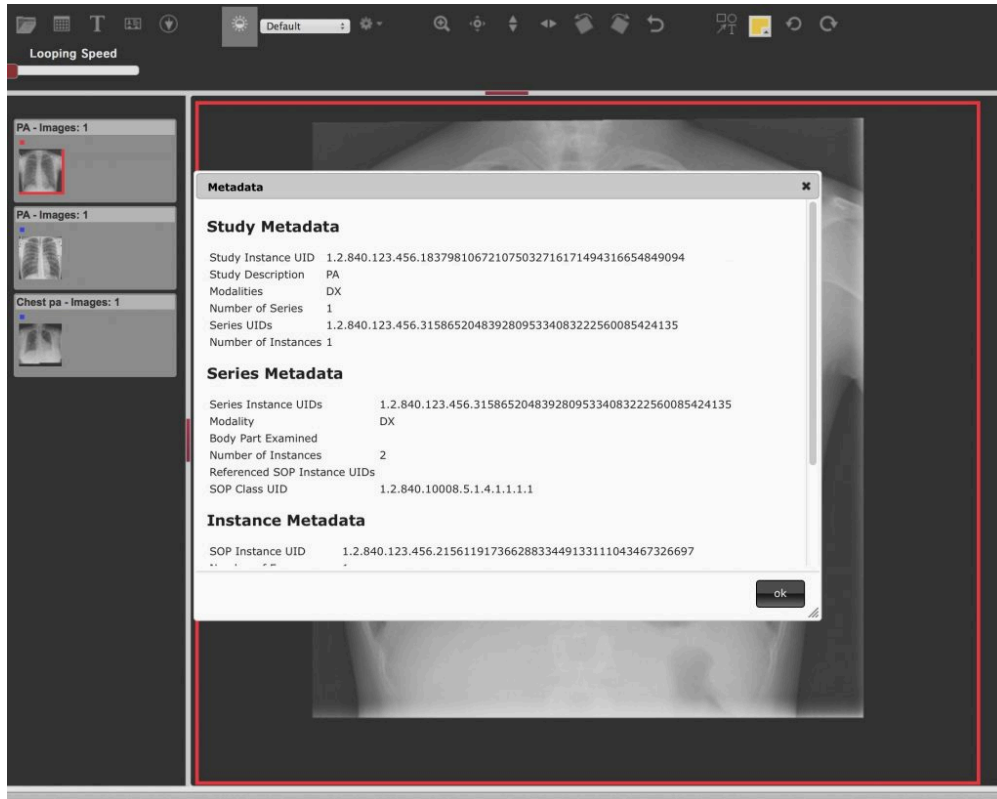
Default

Looping Speed

PA - Images: 1

PA - Images: 1

Chest pa - Images: 1

Metadata

Study Metadata

Study Instance UID 1.2.840.123.456.183798106721075032716171494316654849094
Study Description PA
Modalities DX
Number of Series 1
Series UIDs 1.2.840.123.456.315865204839280953340832225600085424135
Number of Instances 1

Series Metadata

Series Instance UIDs 1.2.840.123.456.315865204839280953340832225600085424135
Modality DX
Body Part Examined
Number of Instances 2
Referenced SOP Instance UIDs
SOP Class UID 1.2.840.10008.5.1.4.1.1.1.1

Instance Metadata

SOP Instance UID 1.2.840.123.456.215611917366288334491331110434673266697
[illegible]

ok